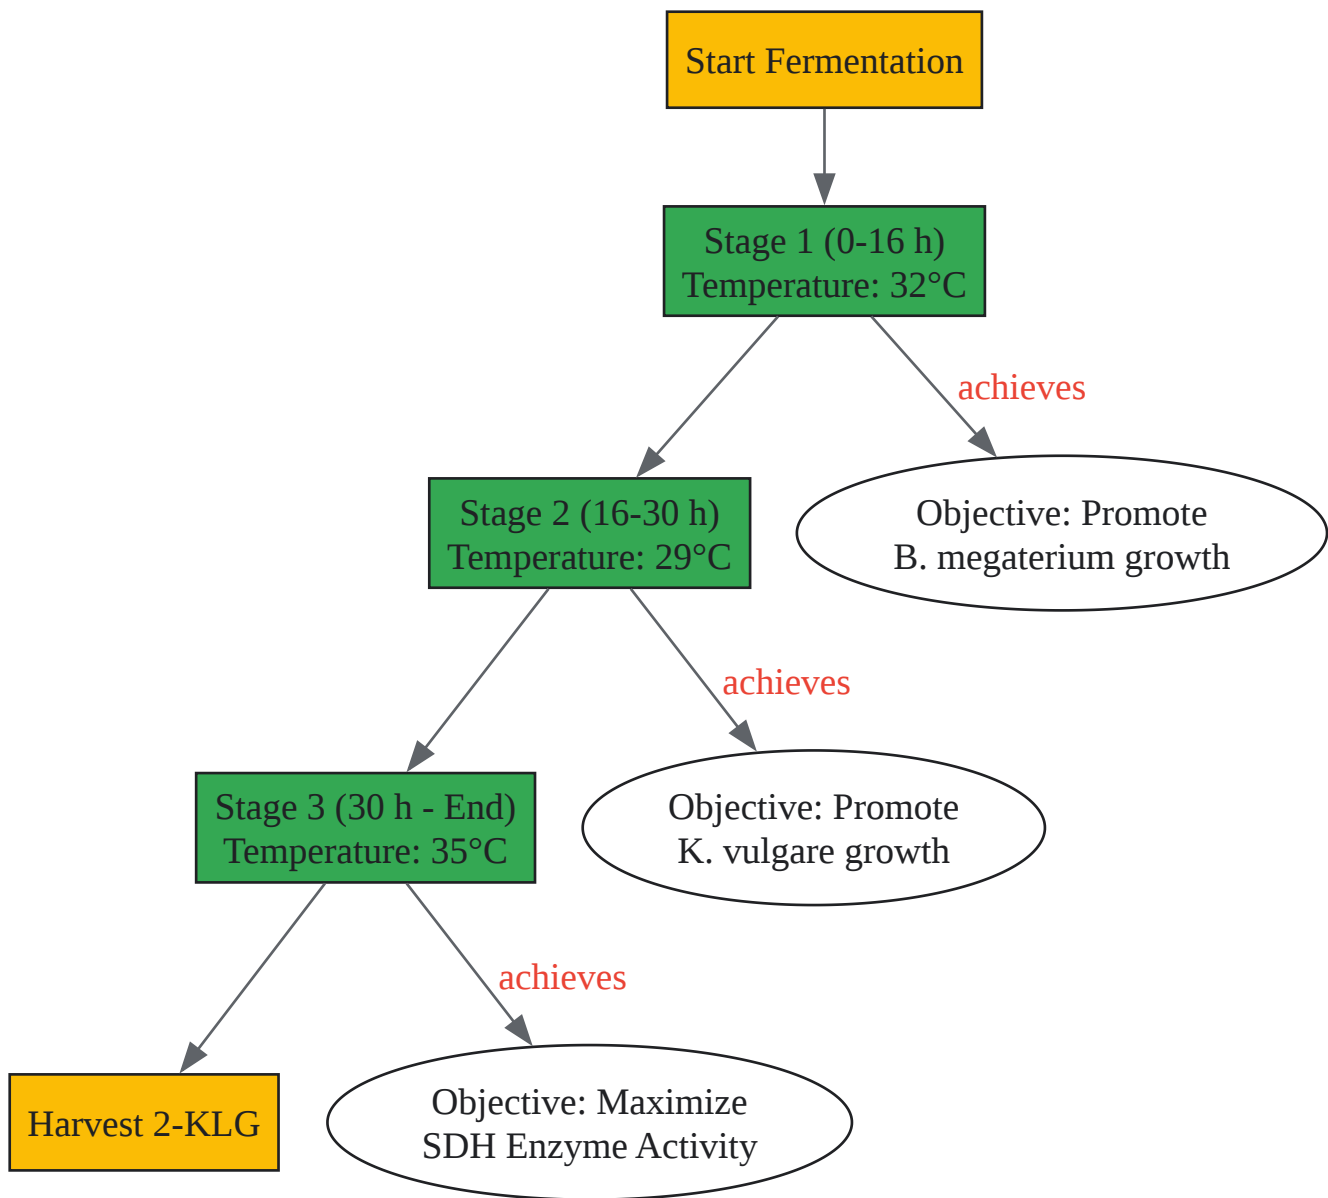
Start Fermentation

Stage 1 (0-16 h)
Temperature: 32°C

achieves

Objective: Promote
B. megaterium growth

Stage 2 (16-30 h)
Temperature: 29°C

achieves

Objective: Promote
K. vulgare growth

Stage 3 (30 h - End)
Temperature: 35°C

achieves

Harvest 2-KLG

Objective: Maximize
SDH Enzyme Activity